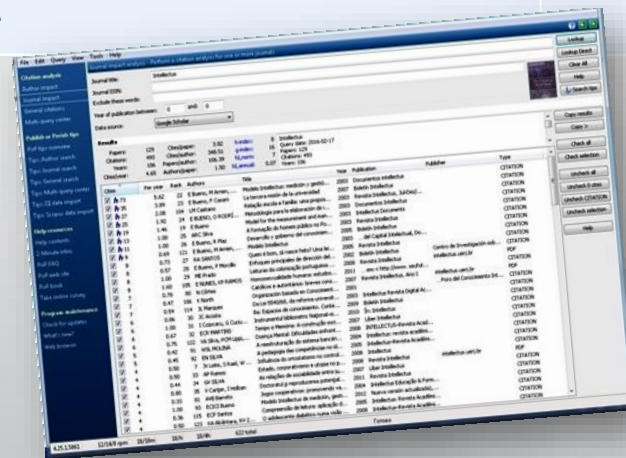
File Edit Query View Tools Help

Journal impact analysis - Perform a citation analysis for one or more journals

Citation analysis
Author impact
Journal impact
General citations
Multi-query center

Publish or Perish tips
PoP tips overview
Tips: Author search
Tips: Journal search
Tips: General search
Tips: Multi-query center
Tips: Data import

Help resources
Help contents
2-Minute intro
PoP FAQ
PoP web site
PoP book
Take online survey

Program maintenance
Check for updates
What's new?
Web browser

Journal title: Intellectus
Journal ISSN:
Exclude these words:
Year of publication between: 0 and 0
Data source: Google Scholar

Results
Papers: 129 Cites/paper: 3.82 h-index: 8
Citations: 493 Cites/author: 340.51 g-index: 16
Years: 111 Papers/author: 106.39 hI,norm: 7
Cites/year: 4.65 Authors/paper: 1.49 hI,annual: 0.07

Query date: 2016-02-17
Papers: 129
Citations: 493
Years: 106

Lookup
Lookup Direct
Clear All
Help
Search tips
Copy results
Copy >
Check all
Check selection
Uncheck all
Uncheck 0 cites
Uncheck CITATION
Uncheck selection
Help

| Cites | Per year | Rank | Authors | Title | Year | Publication | Publisher | Type |
|---|---|---|---|---|---|---|---|---|
| 75 | 5.62 | 22 | E Bueno, M Aren... | Modelo Intellectus: medición y gestió... | 2003 | Documentos Intellectus | | CITATION |
| 73 | 5.89 | 23 | E Bueno, P Casani | La tercera misión de la universidad... | 2007 | Boletín Intellectus | | CITATION |
| 38 | 2.08 | 104 | LM Castiano | Relação escola e família: uma propos... | 2003 | Revista Intellectus, 3(Dez)... | | CITATION |
| 37 | 2.92 | 6 | E BUENO, O RODRI... | Metodología para la elaboración de l... | 2003 | Documentos Intellectus | | CITATION |
| 35 | 1.46 | 19 | E Bueno | Model for the measurement and man... | 2003 | Intellectus Documents | | CITATION |
| 13 | 1.00 | 60 | ARC Silva | A formação do homem público no Bra... | 2003 | Revista Intellectus | | CITATION |
| 12 | 1.00 | 26 | E Bueno, R Paz | Desarrollo y gobierno del conocimient... | 2005 | Boletín Intellectus | | CITATION |
| 11 | 0.69 | 121 | E Bueno, M Aren... | Modelo Intellectus | 2003 | ...del Capital Intelectual, Do... | | CITATION |
| 11 | 1.00 | 27 | RA SANTOS | Quem é bom, já nasce feito? Uma lei... | 2005 | Revista Intellectus | Centro de Investigación sob... | CITATION |
| 9 | 0.57 | 28 | E Bueno, P Morcillo | Enfoques principales de dirección del... | 2002 | Boletín Intellectus | intellectus.uerj.br | CITATION |
| 7 | 1.00 | 29 | ME Prado | Leituras da colonização portuguesa... | 2005 | Revista Intellectus | | PDF |
| 7 | 0.70 | 65 | EMUNES, VR RAMOS | Hiperreunidades humanas: valora... | 2011 | ...ano 4 http://www. seufut... | | CITATION |
| 7 | 0.78 | 66 | N Gómez | Católicos e autoritários: breves cons... | 2007 | Revista Intellectus, Ano 3 | ...Pons del Conocimiento Int... | PDF |
| 7 | 0.50 | 116 | K North | Organización basada en Conocimient... | 2001 | | | CITATION |
| 7 | 0.64 | 114 | JL Marques | Os Lei 5540/68, da reforma universit... | 2001 | Intellectus Revista Digital Ac... | | CITATION |
| 7 | 1.00 | 30 | JC Arcella | Espaços de conocimiento. Contexto... | 2009 | Boletín Intellectus | | CITATION |
| 7 | 0.88 | 31 | I Cozzano, G Curio... | Tempo e Memória: A construção ecol... | 2010 | Dr. Intellectus | | CITATION |
| 7 | 0.81 | 32 | ECR MARTINS | Dossiers Dificultades ambient... | 2007 | Ulbe Intellectus | | CITATION |
| 7 | 0.82 | 112 | VA Silva, POR Lope... | A reestruturação do sistema bancári... | 2008 | INTELLECTUS-Revista Acad... | | CITATION |
| 6 | 0.75 | 95 | MTB MOLINA | A pedagogia das competências no él... | 2008 | Intellectus-Revista acadêm... | | CITATION |
| 6 | 0.42 | 96 | EN SILVA | Influência do crescimento no controle... | 2008 | Intellectus | intellectus.uerj.br | CITATION |
| 5 | 0.45 | 97 | Jn Leite, S Vaal, W... | Estado, corporativismo e utopia no s... | 2009 | Revista Intellectus | | CITATION |
| 5 | 0.50 | 33 | AP Ramos | As funções da sociabilidade entre la... | 2007 | Ulbe Intellectus | | CITATION |
| 5 | 0.44 | 34 | GV SILVA | Doctorad y reproducción potencial... | 2008 | Intellectus revista acadêm... | | CITATION |
| 5 | 0.42 | 35 | V Carper, J Holban | Jogos cooperativos e processos ma... | 2011 | Intellectus-Revista Acadêm... | | CITATION |
| 5 | 0.38 | 36 | AMB Barreto | Modelo Intellectus de medición, gest... | 2008 | Intellectus Educação & Form... | | CITATION |
| 5 | 0.36 | 113 | ECRD Buenos | Compreensão de leitura: aplicação d... | 2012 | Nuevos espacios educativos)... | | CITATION |
| 5 | 0.50 | 115 | ECF Santos | O adolescente diabético numa visão... | 2008 | Intellectus-Revista Acadêm... | | CITATION |
| 5 | 0.50 | 37 | NA McAlinton, NV Z... | | 2008 | Intellectus-Revista Acadêm... | | CITATION |

4.25.1.5601 | 12/14/9 rpm | 19/19m | 15% | 10/4% | 122 total | Ferrara